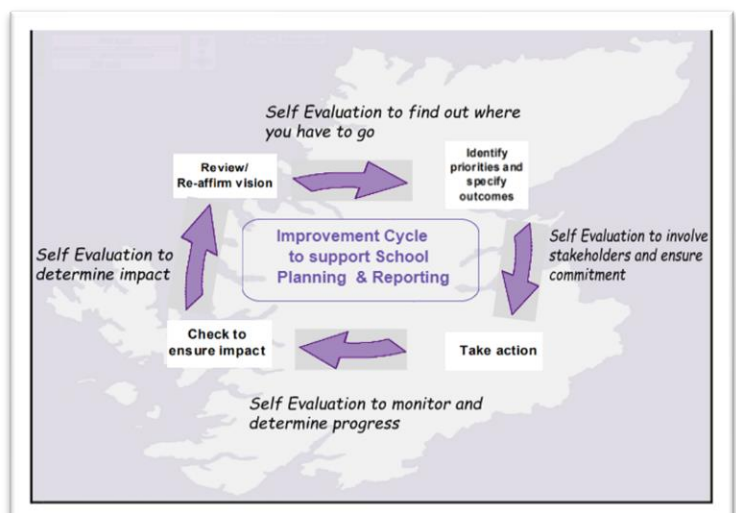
Self Evaluation to find out where you have to go

Review/ Re-affirm vision

Identify priorities and specify outcomes

Improvement Cycle to support School Planning & Reporting

Self Evaluation to determine impact

Self Evaluation to involve stakeholders and ensure commitment

Check to ensure impact

Take action

Self Evaluation to monitor and determine progress